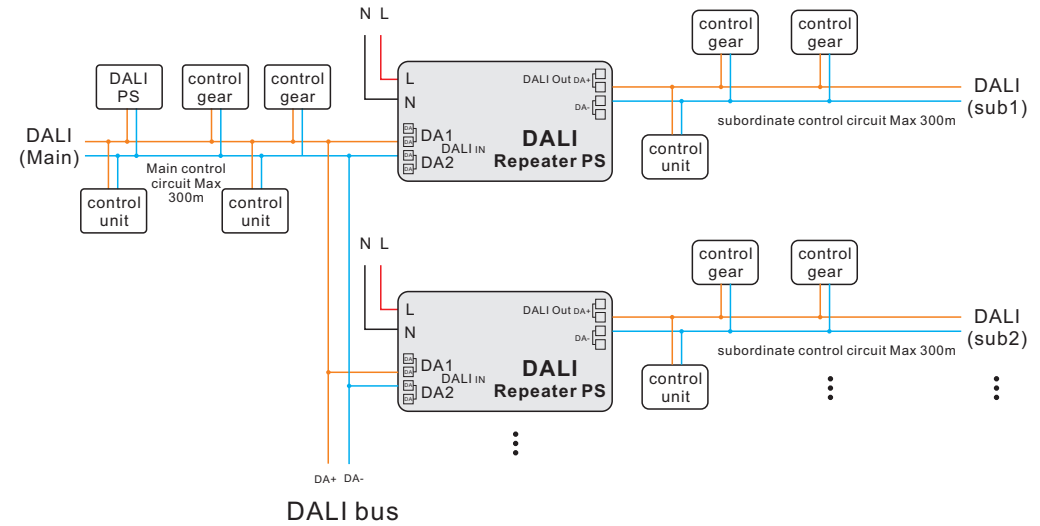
N L

DALI PS

control gear

control gear

DALI (Main)

Main control circuit Max 300m

control unit

control unit

L
N
DA1
DALI IN
DA2
DALI Out DA+
DA-
DALI
Repeater PS

control gear

control gear

DALI (sub1)

subordinate control circuit Max 300m

control unit

N L

L
N
DA1
DALI IN
DA2
DALI Out DA+
DA-
DALI
Repeater PS

control gear

control gear

DALI (sub2)

subordinate control circuit Max 300m

control unit

DA+ DA-

DALI bus